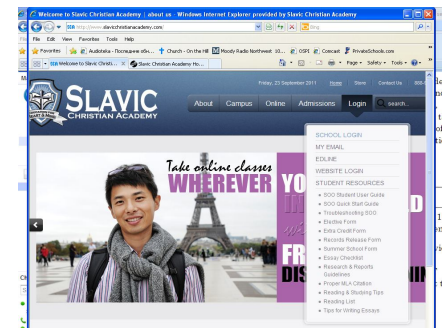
Welcome to Slavic Christian Academy | about us - Windows Internet Explorer provided by Slavic Christian Academy

http://www.slavicchristianacademy.com/

Bing

File Edit View Favorites Tools Help

Favorites | Audioteka - Последнее обн... | Church - On the Hill | Moody Radio Northwest: 10... | OSPI | Comcast | PrivateSchools.com

Welcome to Slavic Christi... | Slavic Christian Academy Ho...

Page ▾ Safety ▾ Tools ▾

Friday, 23 September 2011 | Home | Store | Contact Us

SLAVIC CHRISTIAN ACADEMY

About | Campus | Online | Admissions | Login | search...

SCHOOL LOGIN
MY EMAIL
EDLINE
WEBSITE LOGIN
STUDENT RESOURCES
SOO Student User Guide
SOO Quick Start Guide
Troubleshooting SOO
Elective Form
Extra Credit Form
Records Release Form
Summer School Form
Essay Checklist
Research & Reports Guidelines
Proper MLA Citation
Reading & Studying Tips
Reading List
Tips for Writing Essays

Take online classes
WHEREVER YO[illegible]
FR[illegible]
DIS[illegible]